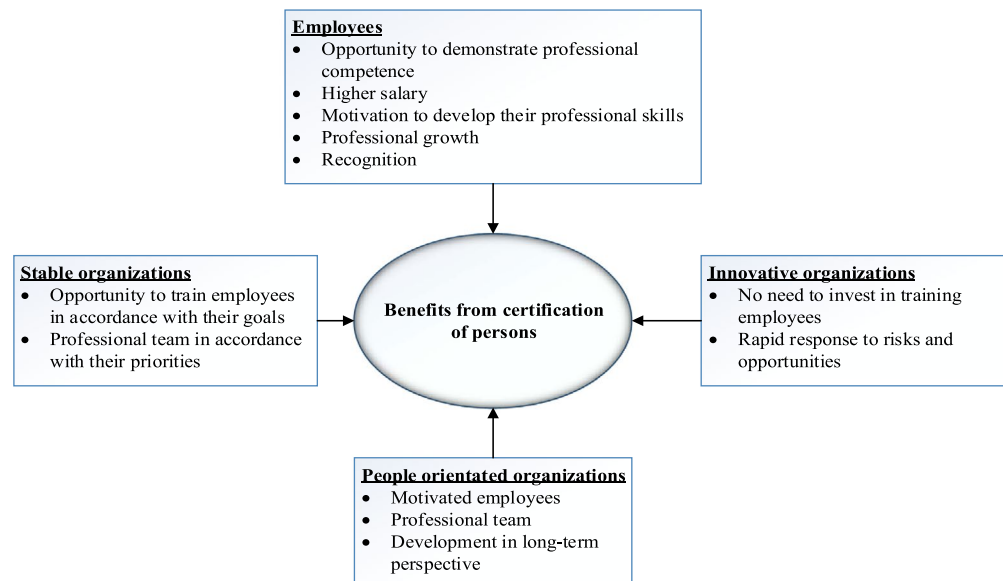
**Employees**
- Opportunity to demonstrate professional competence
- Higher salary
- Motivation to develop their professional skills
- Professional growth
- Recognition

**Stable organizations**
- Opportunity to train employees in accordance with their goals
- Professional team in accordance with their priorities

**Benefits from certification of persons**

**Innovative organizations**
- No need to invest in training employees
- Rapid response to risks and opportunities

**People orientated organizations**
- Motivated employees
- Professional team
- Development in long-term perspective